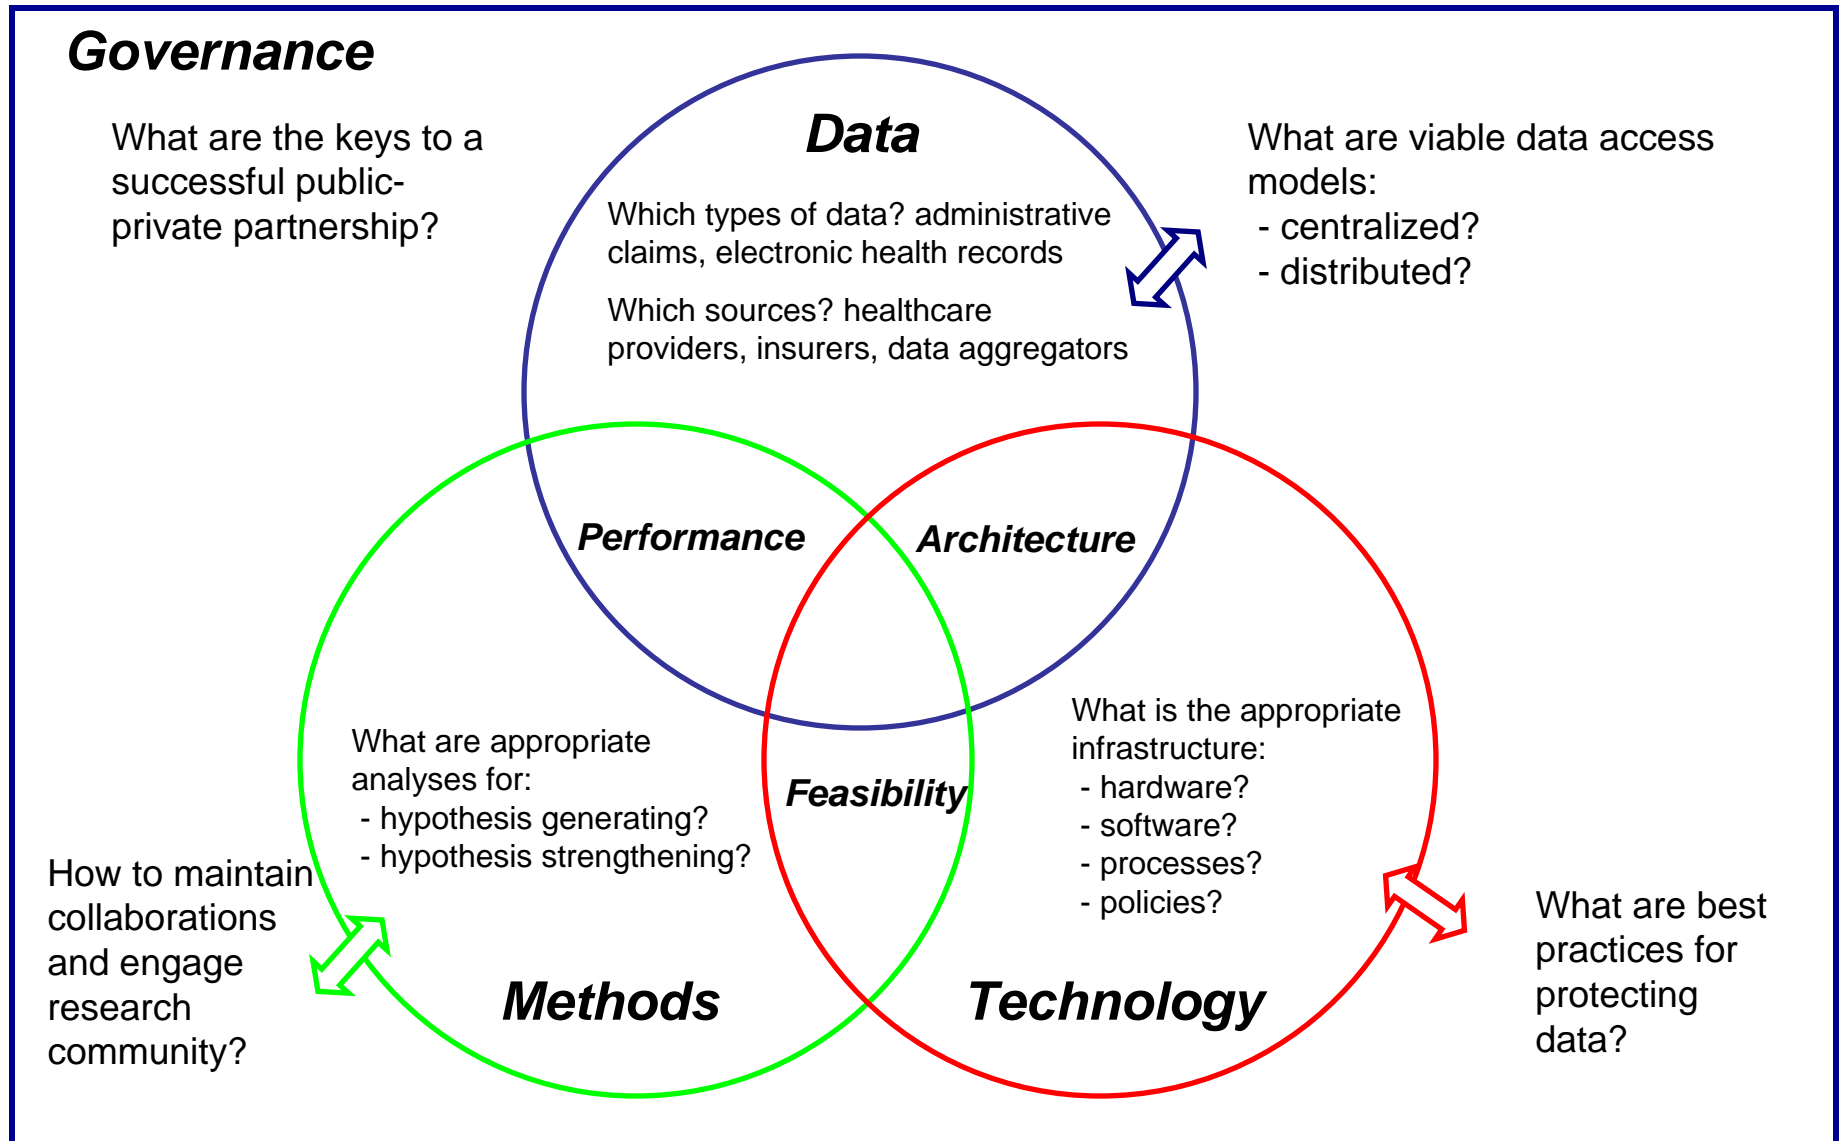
Governance

What are the keys to a successful public-private partnership?

Data

Which types of data? administrative claims, electronic health records

Which sources? healthcare providers, insurers, data aggregators

What are viable data access models:
- centralized?
- distributed?

Performance

Architecture

Feasibility

What are appropriate analyses for:
- hypothesis generating?
- hypothesis strengthening?

What is the appropriate infrastructure:
- hardware?
- software?
- processes?
- policies?

How to maintain collaborations and engage research community?

Methods

Technology

What are best practices for protecting data?